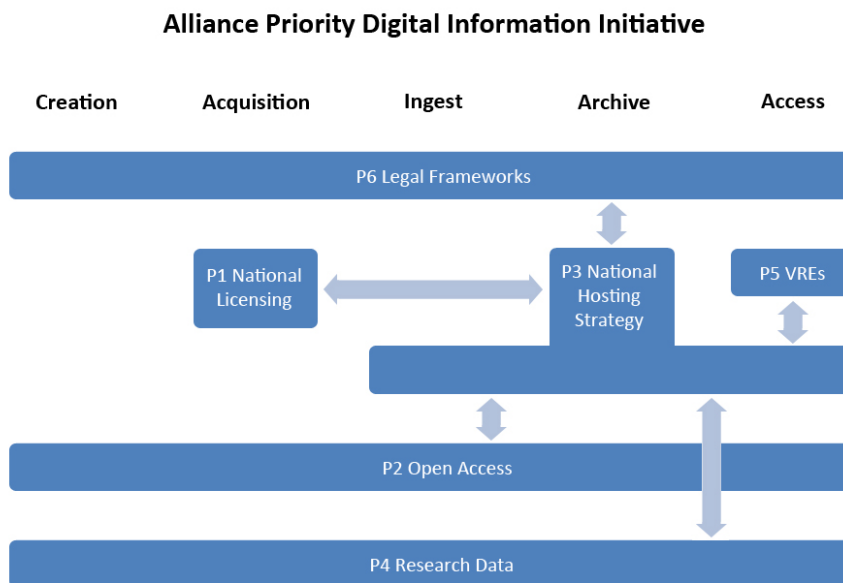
Alliance Priority Digital Information Initiative

Creation

Acquisition

Ingest

Archive

Access

P6 Legal Frameworks

P1 National Licensing

P3 National Hosting Strategy

P5 VREs

P2 Open Access

P4 Research Data